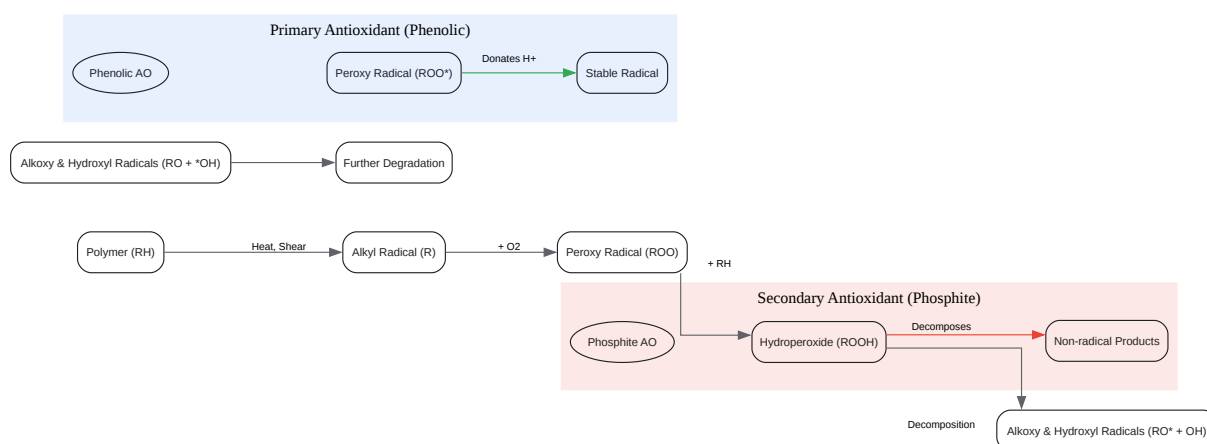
Primary Antioxidant (Phenolic)

Phenolic AO

Peroxy Radical (ROO*)

Donates H+

Stable Radical

Alkoxy & Hydroxyl Radicals (RO + *OH)

Further Degradation

Polymer (RH)

Heat, Shear

Alkyl Radical (R)

+ O2

Peroxy Radical (ROO)

+ RH

Secondary Antioxidant (Phosphite)

Phosphite AO

Hydroperoxide (ROOH)

Decomposes

Non-radical Products

Decomposition

Alkoxy & Hydroxyl Radicals (RO* + OH)